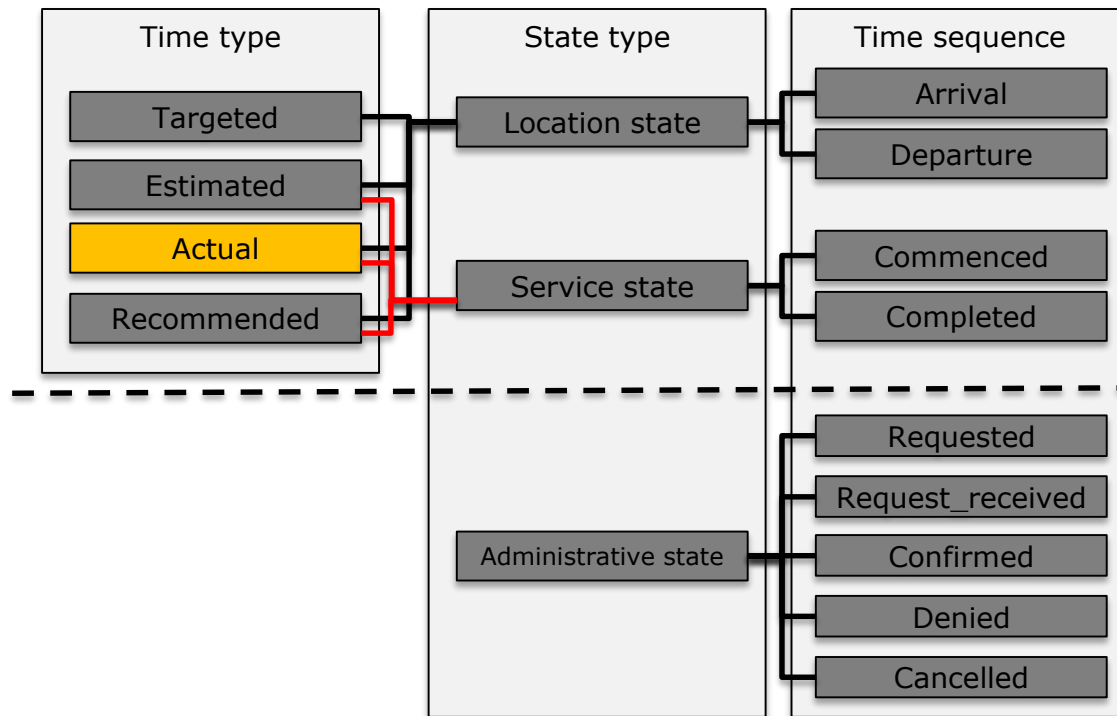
Time type
Targeted
Estimated
Actual
Recommended

State type
Location state
Service state
Administrative state

Time sequence
Arrival
Departure
Commenced
Completed
Requested
Request_received
Confirmed
Denied
Cancelled